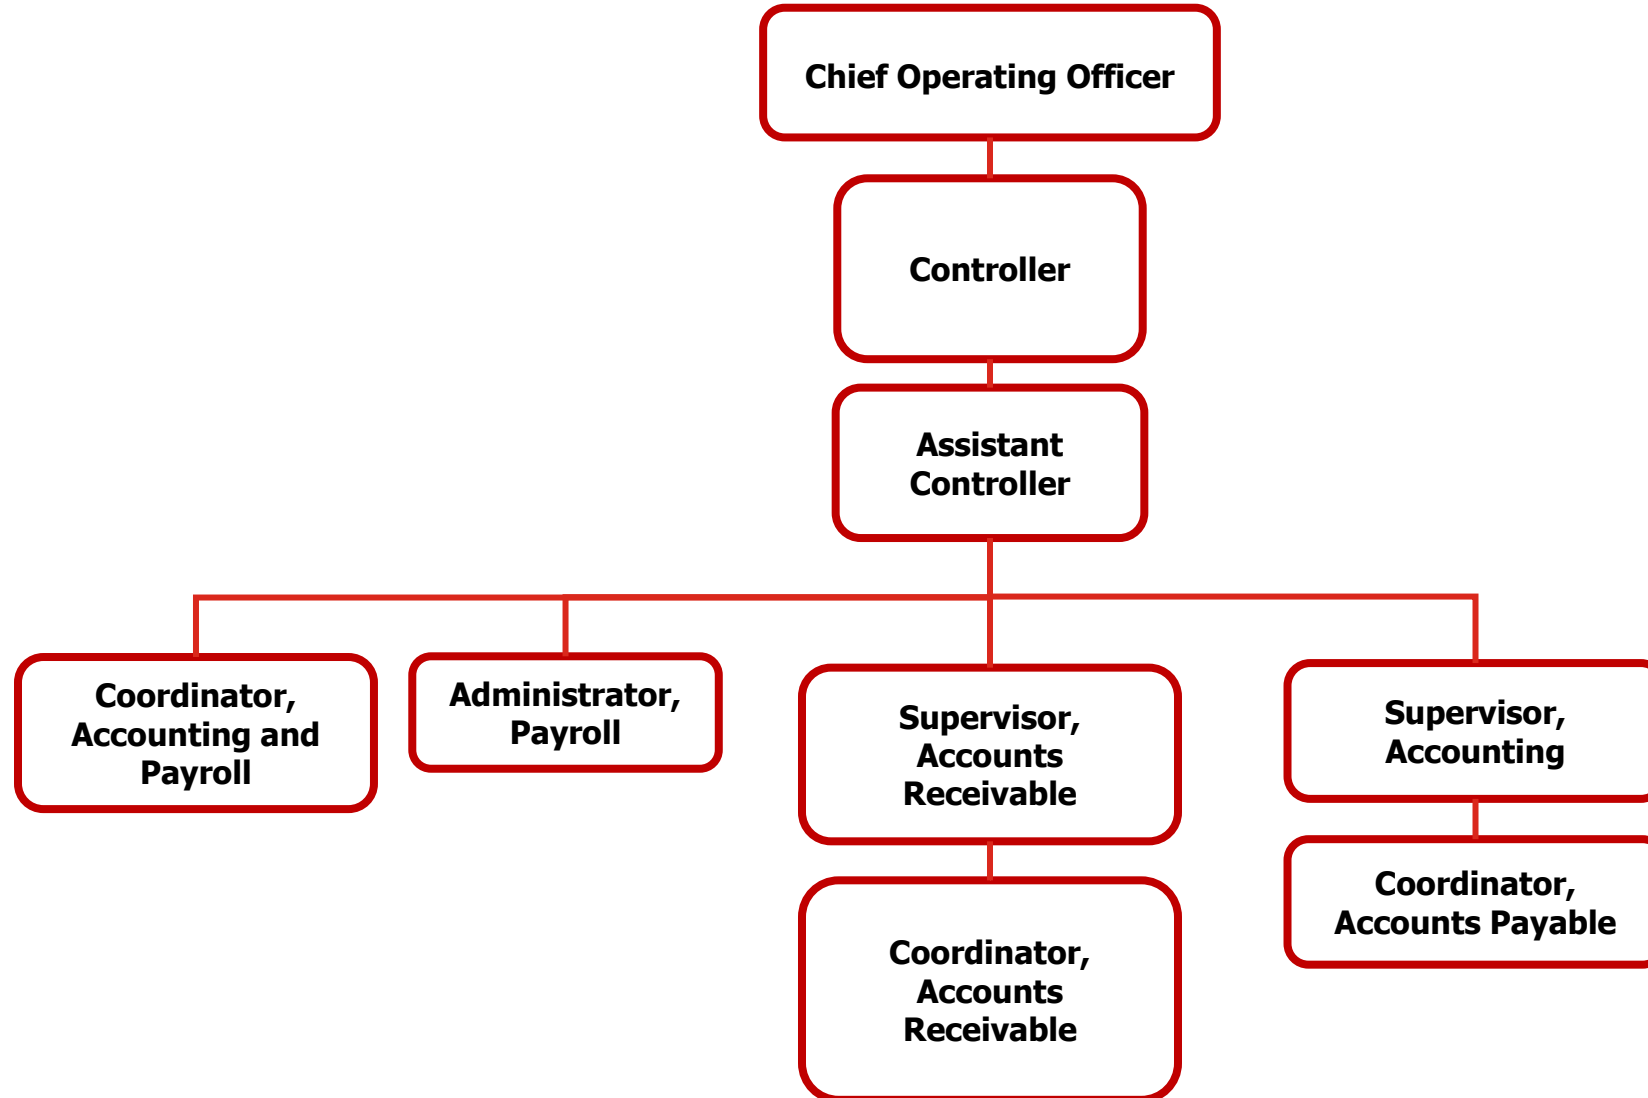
Chief Operating Officer

Controller

Assistant Controller

Coordinator, Accounting and Payroll

Administrator, Payroll

Supervisor, Accounts Receivable

Coordinator, Accounts Receivable

Supervisor, Accounting

Coordinator, Accounts Payable